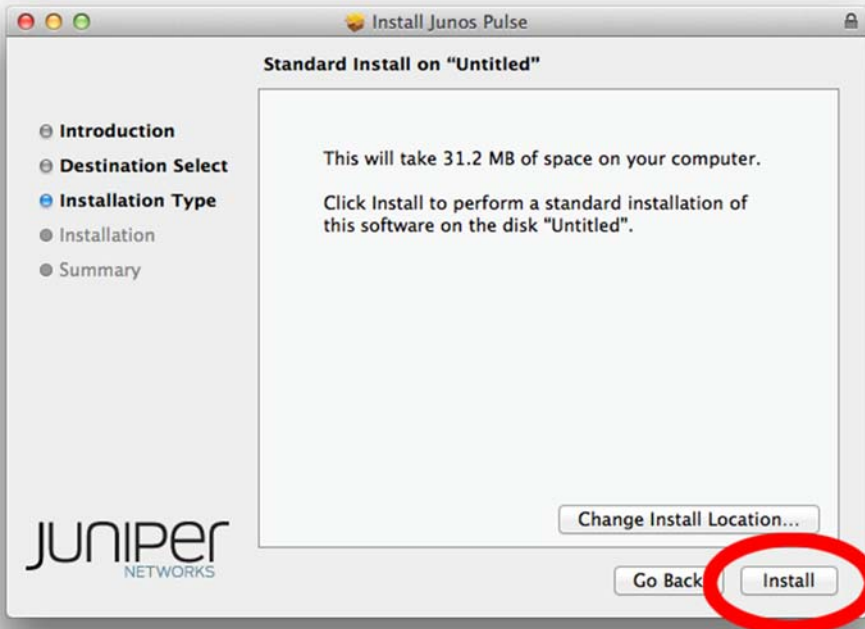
Install Junos Pulse

Standard Install on “Untitled”

Introduction
Destination Select
Installation Type
Installation
Summary

This will take 31.2 MB of space on your computer.

Click Install to perform a standard installation of this software on the disk “Untitled”.

JUNIPer
NETWORKS

Change Install Location...

Go Back

Install